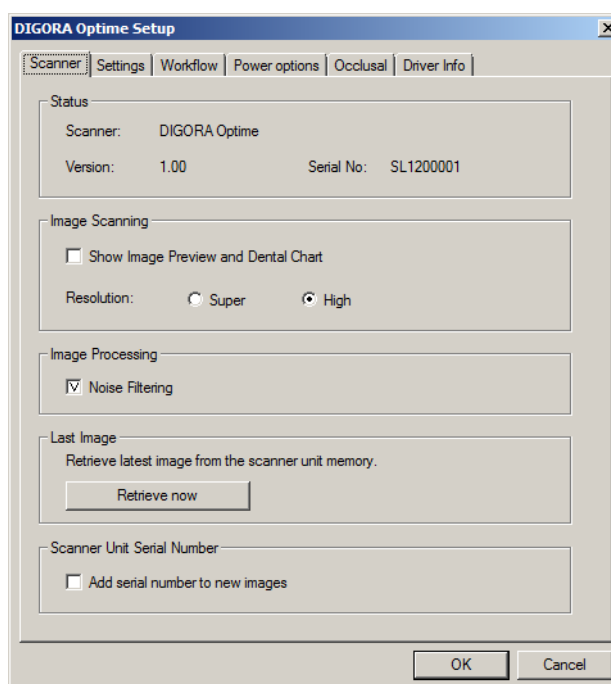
DIGORA Optime Setup

x

Scanner | Settings | Workflow | Power options | Occlusal | Driver Info

Status

Scanner: DIGORA Optime

Version: 1.00 Serial No: SL1200001

Image Scanning

☐ Show Image Preview and Dental Chart

Resolution: ○ Super ◉ High

Image Processing

☑ Noise Filtering

Last Image

Retrieve latest image from the scanner unit memory.

Retrieve now

Scanner Unit Serial Number

☐ Add serial number to new images

OK

Cancel